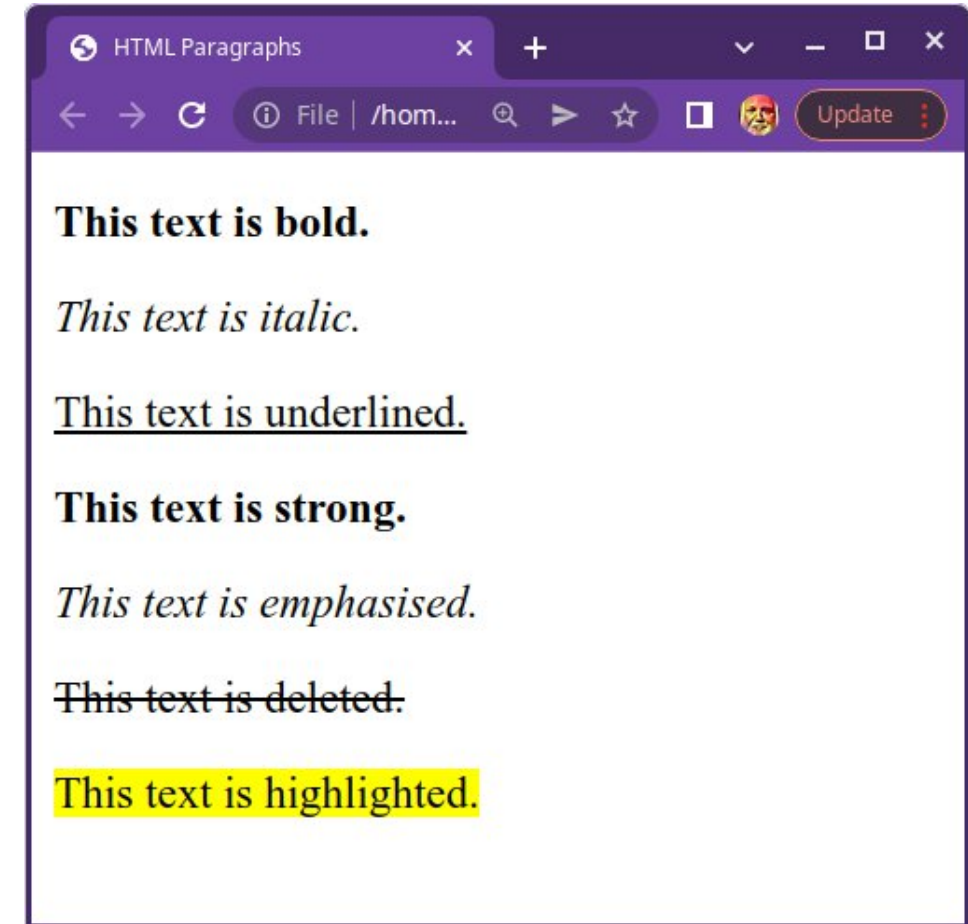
HTML Paragraphs ×

File | /hom...

Update

This text is bold.

This text is italic.

This text is underlined.

This text is strong.

This text is emphasised.

This text is deleted.

This text is highlighted.